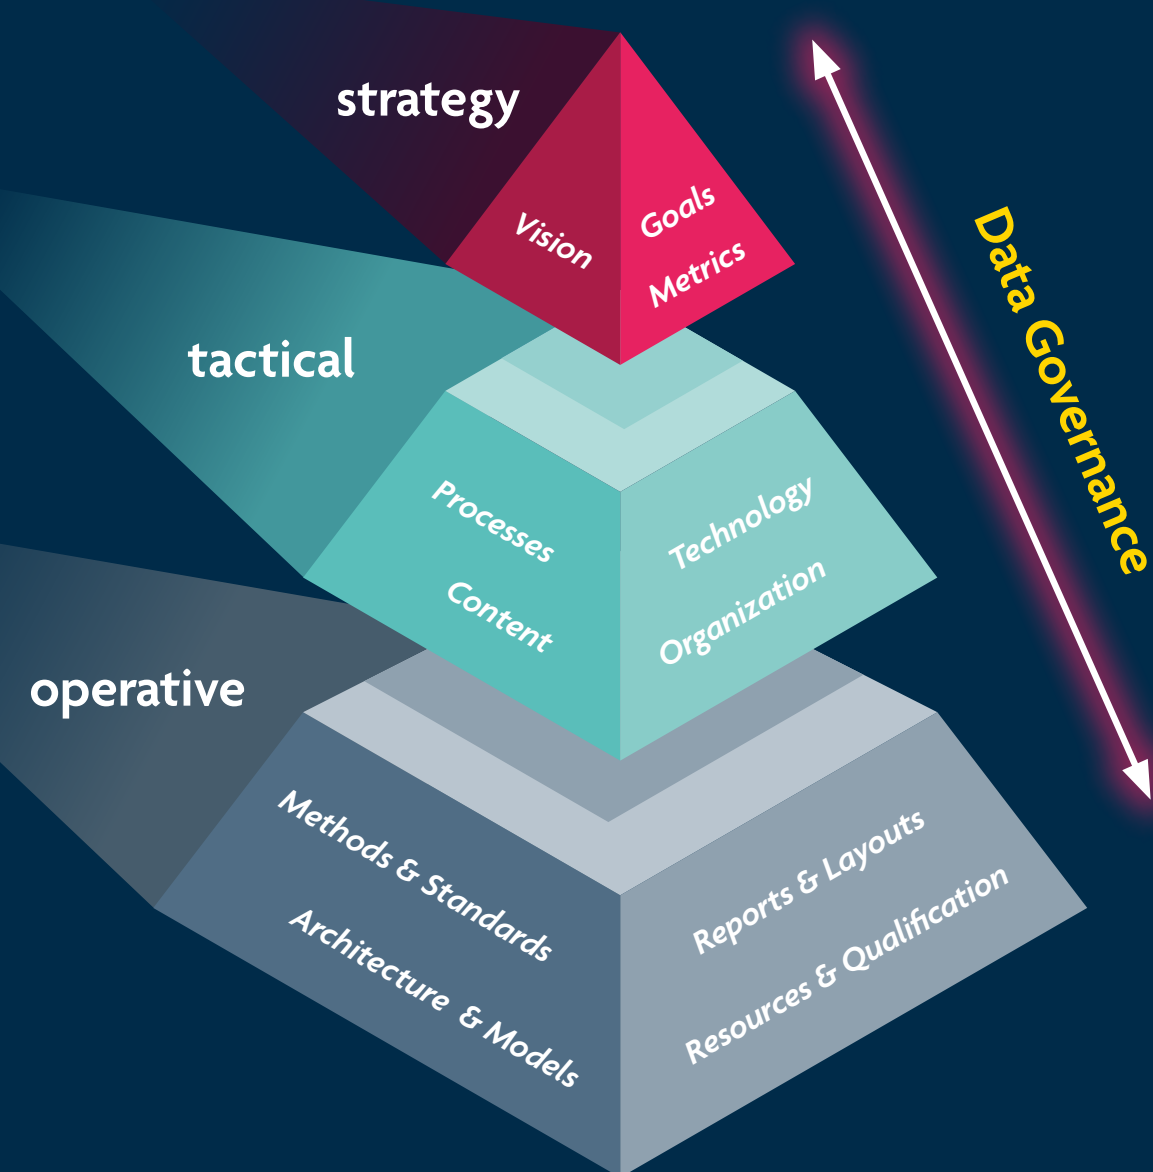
strategy

Vision

Goals

Metrics

tactical

Processes

Content

Technology

Organization

operative

Methods & Standards

Architecture & Models

Reports & Layouts

Resources & Qualification

Data Governance